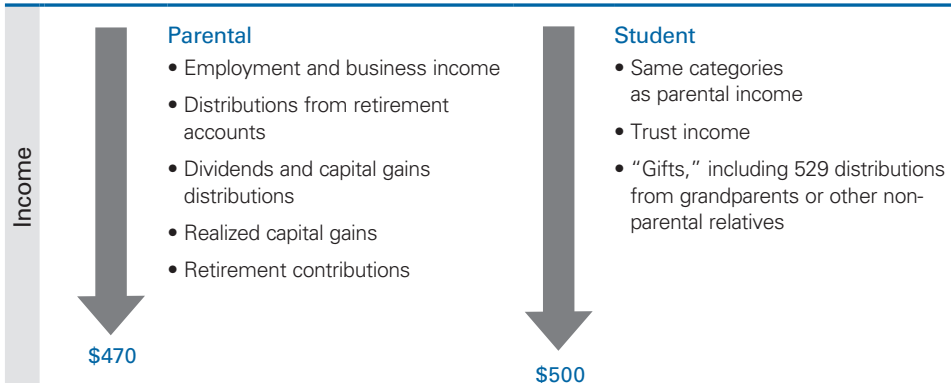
Income

Parental
• Employment and business income
• Distributions from retirement accounts
• Dividends and capital gains distributions
• Realized capital gains
• Retirement contributions

$470

Student
• Same categories as parental income
• Trust income
• "Gifts," including 529 distributions from grandparents or other non-parental relatives

$500